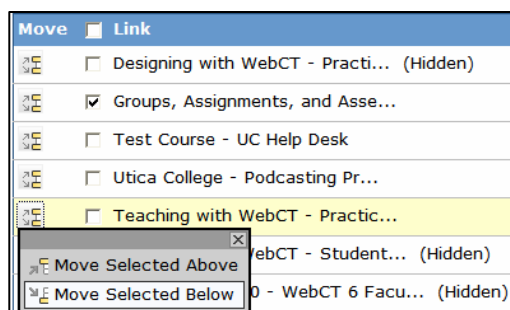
| Move | Link |
|---|---|
| | Designing with WebCT - Practi... (Hidden) |
| | Groups, Assignments, and Asse... |
| | Test Course - UC Help Desk |
| | Utica College - Podcasting Pr... |
| | Teaching with WebCT - Practic... |
| | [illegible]ebCT - Student... (Hidden) |
| | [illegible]0 - WebCT 6 Facu... (Hidden) |

Move Selected Above
Move Selected Below